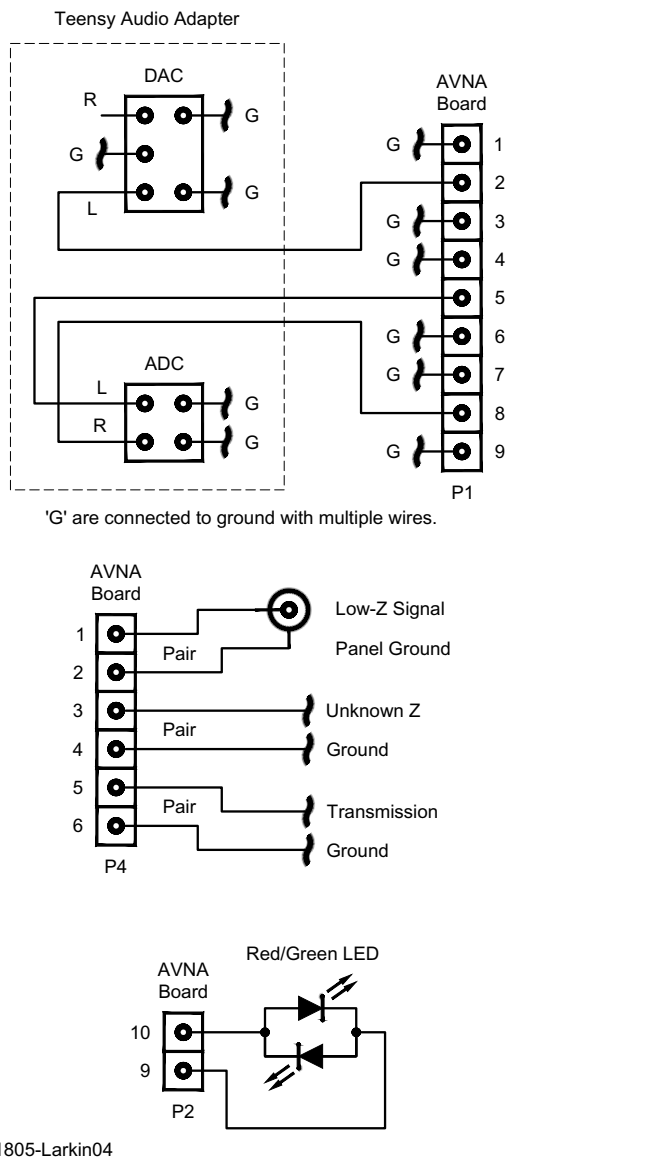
Teensy Audio Adapter

DAC
R
G
G
L
G

AVNA
Board
G 1
2
G 3
G 4
5
G 6
G 7
8
G 9
P1

ADC
L
G
R
G

'G' are connected to ground with multiple wires.

AVNA
Board
1
2
3
4
5
6
P4
Pair
Pair
Pair
Low-Z Signal
Panel Ground
Unknown Z
Ground
Transmission
Ground

Red/Green LED
AVNA
Board
10
9
P2

1805-Larkin04